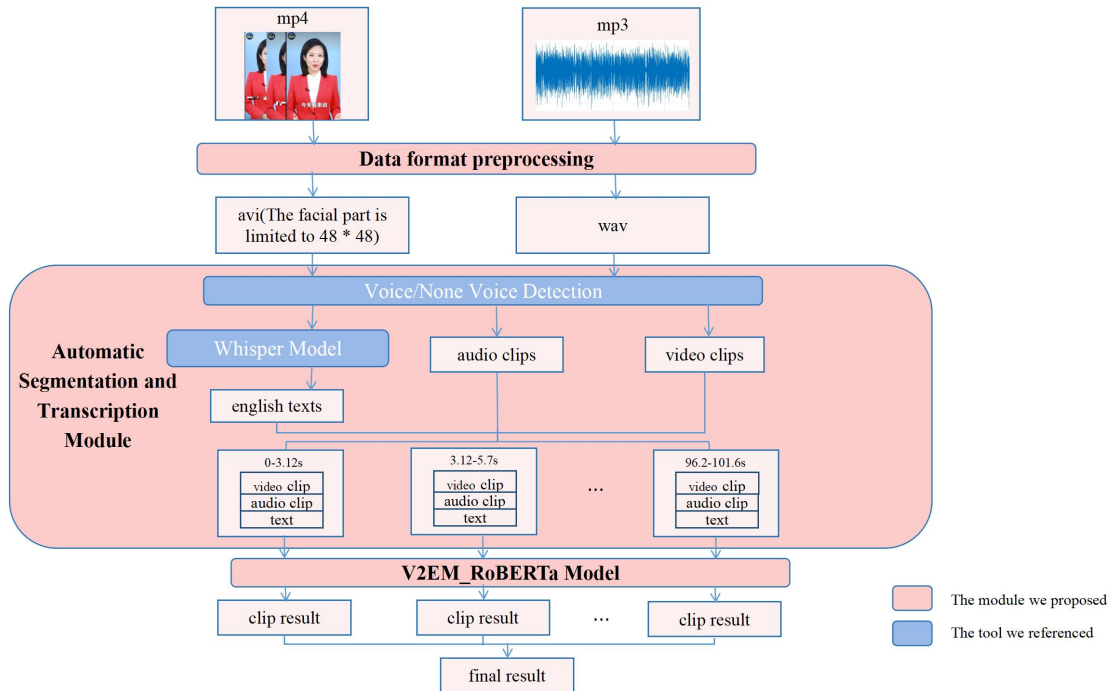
mp4

今天还要说

mp3

Data format preprocessing

avi(The facial part is limited to 48 * 48)

wav

Voice/None Voice Detection

Automatic Segmentation and Transcription Module

Whisper Model

audio clips

video clips

english texts

0-3.12s

video clip

audio clip

text

3.12-5.7s

video clip

audio clip

text

...

96.2-101.6s

video clip

audio clip

text

V2EM_RoBERTa Model

clip result

clip result

...

clip result

final result

The module we proposed

The tool we referenced